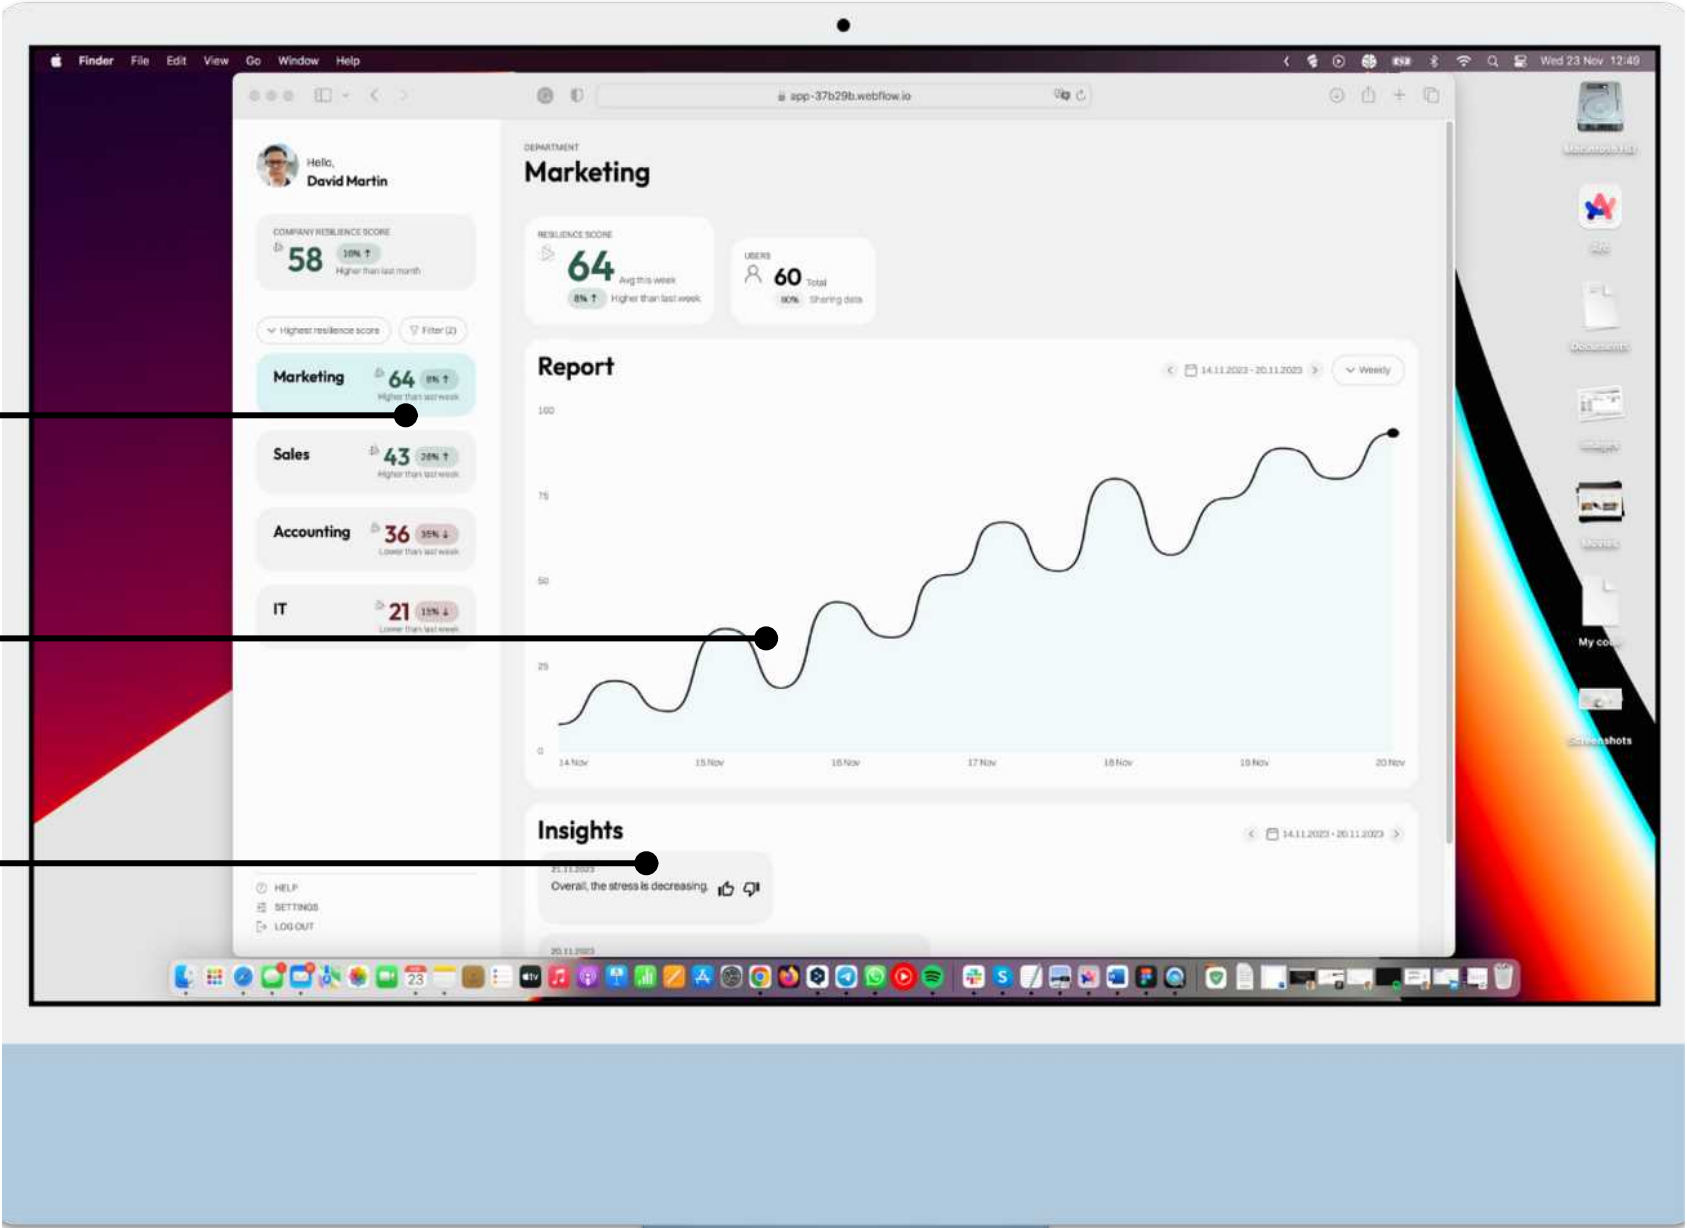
Finder File Edit View Go Window Help

Wed 23 Nov 12:49

app-37b29b.webflow.io

Hello,
David Martin

COMPANY RESILIENCE SCORE
58 10% ↑
Higher than last month

Highest resilience score
Filter (2)

Marketing 64 8% ↑
Higher than last week

Sales 43 28% ↑
Higher than last week

Accounting 36 35% ↓
Lower than last week

IT 21 15% ↓
Lower than last week

HELP
SETTINGS
LOG OUT

DEPARTMENT
Marketing

RESILIENCE SCORE
64 Avg this week
8% ↑ Higher than last week

USERS
60 Total
80% Sharing data

Report

14.11.2023 - 20.11.2023
Weekly

100
75
50
25
0

14 Nov
15 Nov
16 Nov
17 Nov
18 Nov
19 Nov
20 Nov

Insights

14.11.2023 - 20.11.2023

21.11.2023
Overall, the stress is decreasing.

20.11.2023

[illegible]
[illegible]
Documents
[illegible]
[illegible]
My co
Screenshots